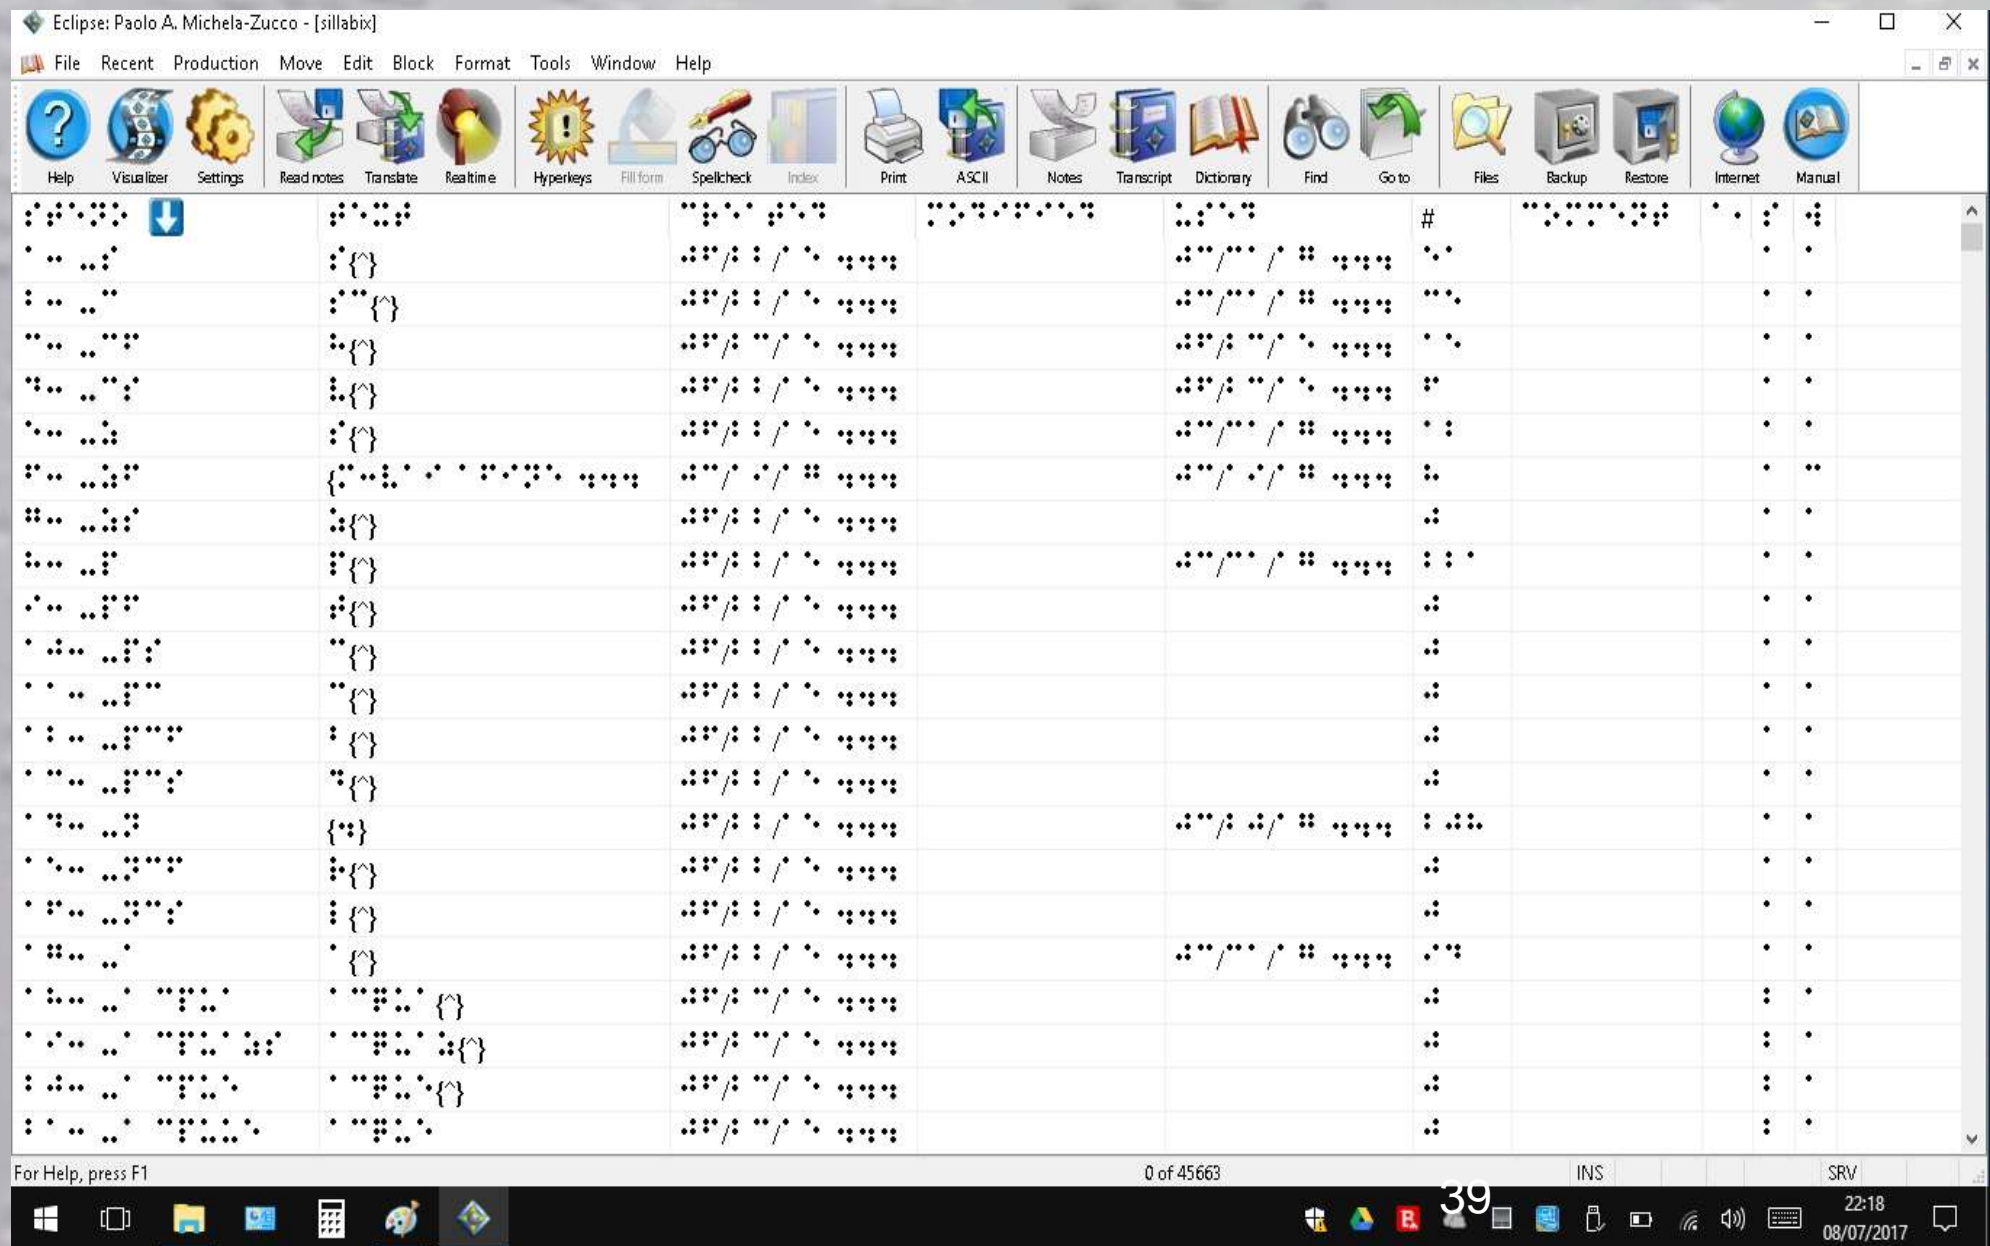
Eclipse: Paolo A. Michela-Zucco - [sillabix]

File Recent Production Move Edit Block Format Tools Window Help

Help Visualizer Settings Read notes Translate Realtime Hyperkeys Fill form Spellcheck Index Print ASCII Notes Transcript Dictionary Find Go to Files Backup Restore Internet Manual

#

{^}
{^}
{^}
{^}
{^}
{^}
{^}
{^}
{^}
{^}
{^}
{^}
{^}
{^}
{^}
{^}
{^}
{^}
{^}

For Help, press F1 0 of 45663 INS SRV

39

22:18
08/07/2017